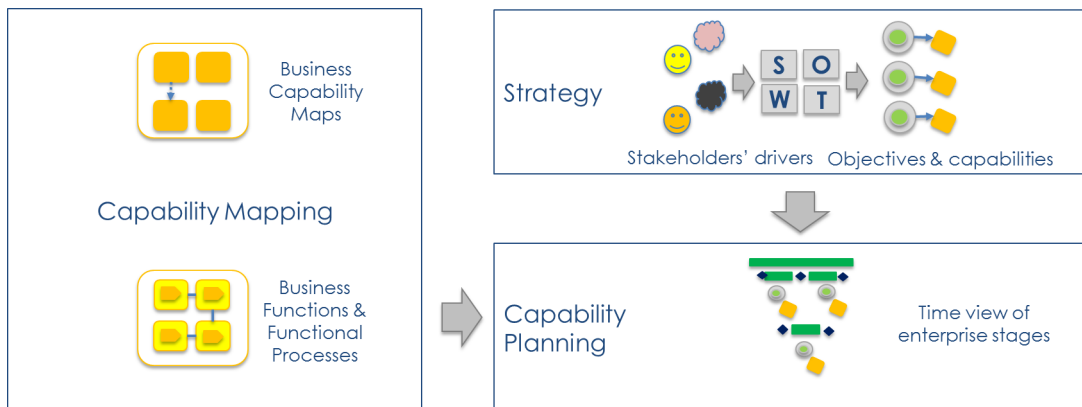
Business Capability Maps

Capability Mapping

Business Functions & Functional Processes

Strategy

S O W T

Stakeholders' drivers

Objectives & capabilities

Capability Planning

Time view of enterprise stages